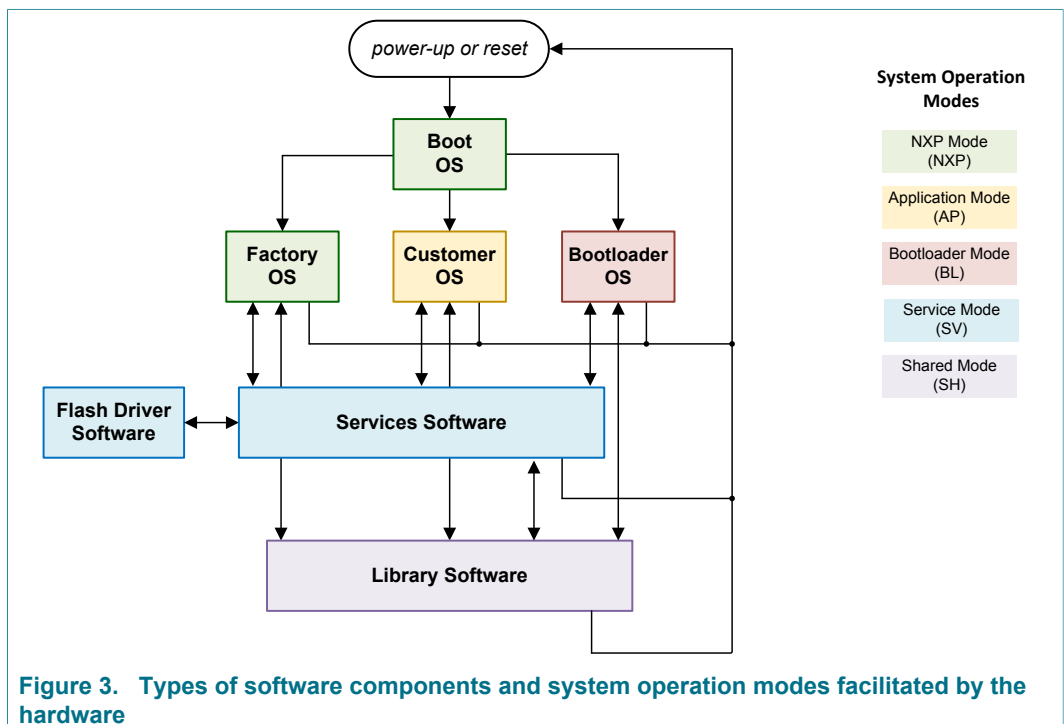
power-up or reset

Boot OS

Factory OS

Customer OS

Bootloader OS

Flash Driver Software

Services Software

Library Software

System Operation Modes

NXP Mode (NXP)

Application Mode (AP)

Bootloader Mode (BL)

Service Mode (SV)

Shared Mode (SH)

Figure 3. Types of software components and system operation modes facilitated by the hardware